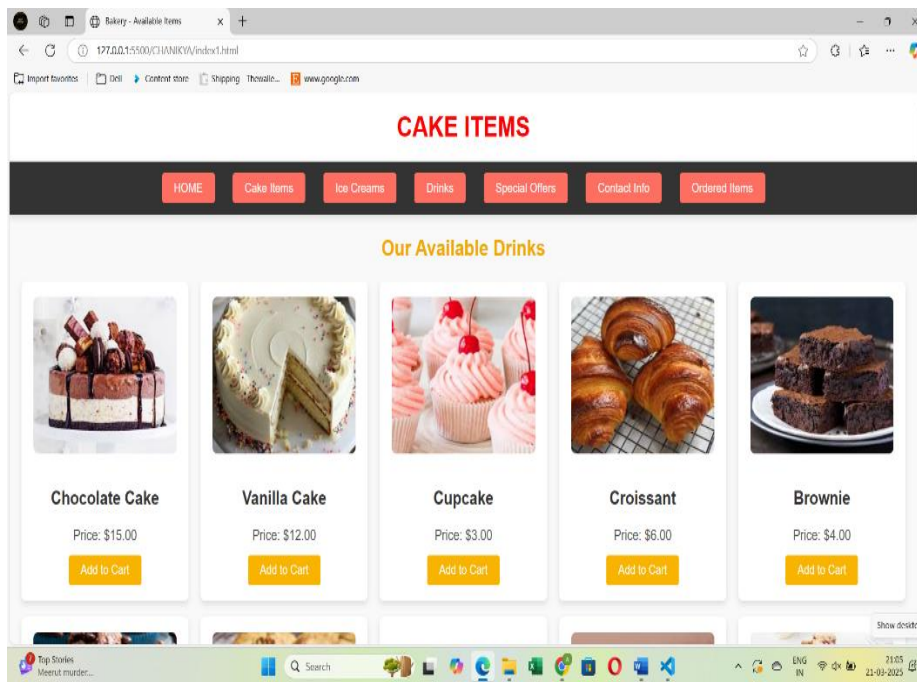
Bakery - Available Items

127.0.0.1:5500/CHANIKYA/index1.html

Import favorites | Dell Content store Shipping Thewalle... www.google.com

CAKE ITEMS

HOME Cake Items Ice Creams Drinks Special Offers Contact Info Ordered Items

Our Available Drinks

Chocolate Cake

Price: $15.00

Add to Cart

Vanilla Cake

Price: $12.00

Add to Cart

Cupcake

Price: $3.00

Add to Cart

Croissant

Price: $6.00

Add to Cart

Brownie

Price: $4.00

Add to Cart

Show deskto

Top Stories
Meerut murder...

Search

ENG IN

21:05
21-03-2025